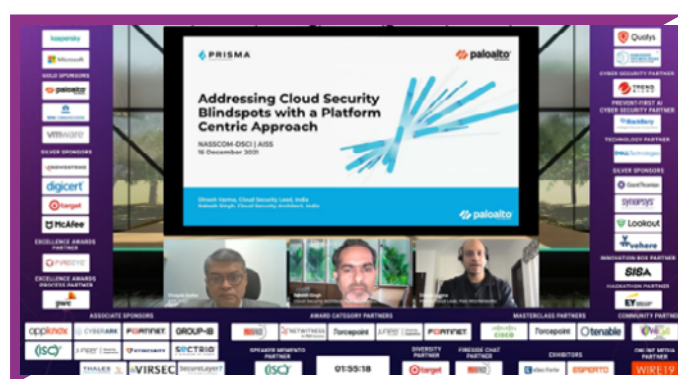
kaspersky

Microsoft

GOLD SPONSORS

paloalto

vmware

SILVER SPONSORS

digicert

target

McAfee

EXCELLENCE AWARDS PARTNER

EXCELLENCE AWARDS PROCESS PARTNER

pwc

PRISMA

paloalto

Addressing Cloud Security Blindspots with a Platform Centric Approach

NASSCOM-DSCI | AISS

16 December 2021

paloalto

Qualys

CYBER SECURITY PARTNER

TREND MICRO

PREVENT-FIRST AI CYBER SECURITY PARTNER

BlackBerry

TECHNOLOGY PARTNER

SILVER SPONSORS

synopsys

Lookout

INNOVATION BOX PARTNER

SISA

INNOVATION PARTNER

EY

ASSOCIATE SPONSORS

appknox

CYBERARK

FORTINET

GROUP-IB

(ISC)²

SECTRIO

THALES

VIRSEC

AWARD CATEGORY PARTNERS

NETWITNESS

Forcepoint

FORTINET

SPEAKER MOMENTO PARTNER

(ISC)²

01:55:18

DIVERSITY PARTNER

target

FIRESIDE CHAT PARTNER

MASTERCLASS PARTNERS

cisco

Forcepoint

tenable

EXHIBITORS

ESPERTO

COMMUNITY PARTNER

ONLINE MEDIA PARTNER

WIRE19